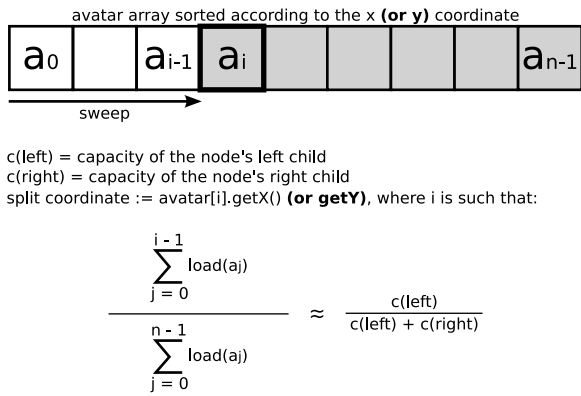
avatar array sorted according to the x **(or y)** coordinate

| $a_0$ | | $a_{i-1}$ | $a_i$ | | | | | $a_{n-1}$ |
|---|---|---|---|---|---|---|---|---|

sweep

c(left) = capacity of the node's left child
c(right) = capacity of the node's right child
split coordinate := avatar[i].getX() **(or getY)**, where i is such that:

$$\frac{\sum_{j=0}^{i-1} load(a_j)}{\sum_{j=0}^{n-1} load(a_j)} \approx \frac{c(left)}{c(left) + c(right)}$$